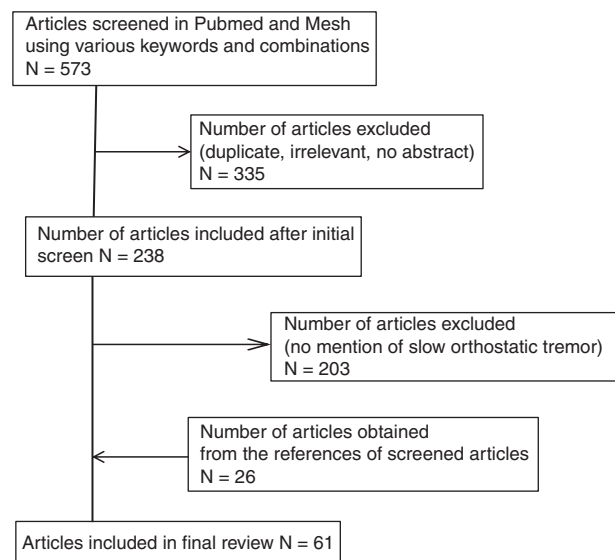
Articles screened in Pubmed and Mesh using various keywords and combinations N = 573

Number of articles excluded (duplicate, irrelevant, no abstract) N = 335

Number of articles included after initial screen N = 238

Number of articles excluded (no mention of slow orthostatic tremor) N = 203

Number of articles obtained from the references of screened articles N = 26

Articles included in final review N = 61